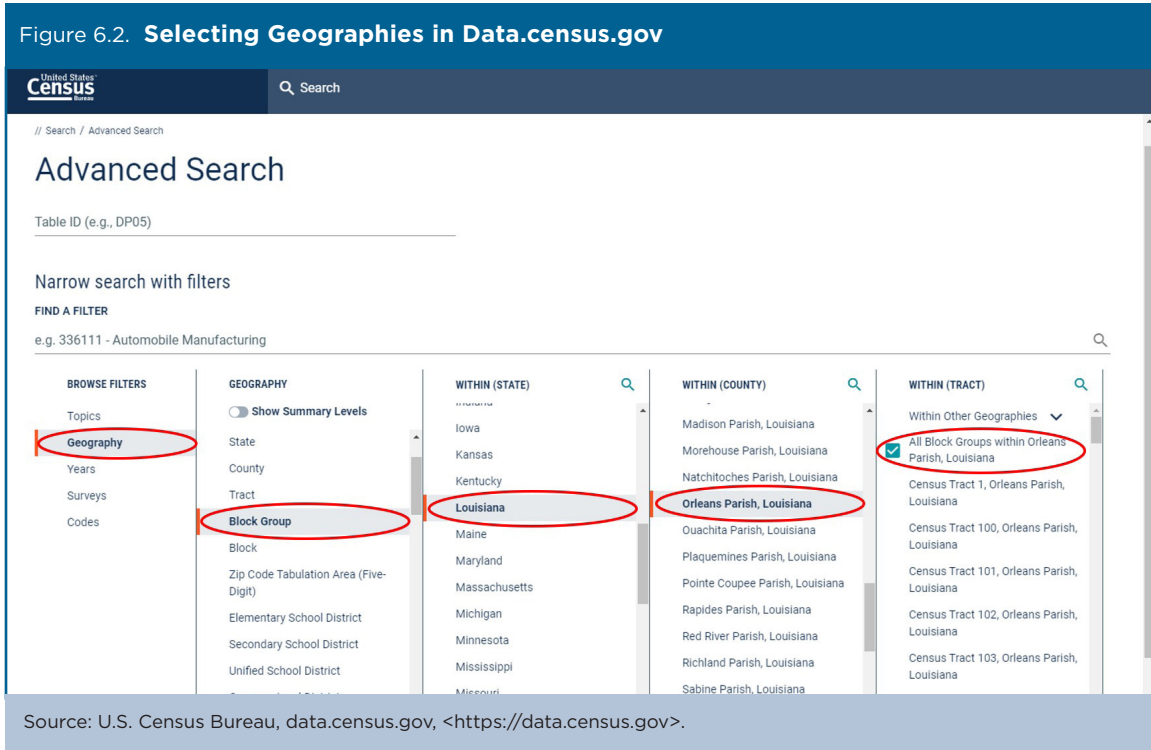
Figure 6.2. **Selecting Geographies in Data.census.gov**

United States Census Bureau

Search

// Search / Advanced Search

Advanced Search

Table ID (e.g., DP05)

Narrow search with filters

FIND A FILTER

e.g. 336111 - Automobile Manufacturing

| BROWSE FILTERS | GEOGRAPHY | WITHIN (STATE) | WITHIN (COUNTY) | WITHIN (TRACT) |
|---|---|---|---|---|
| Topics | Show Summary Levels | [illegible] | Madison Parish, Louisiana | Within Other Geographies |
| Geography | State | Iowa | Morehouse Parish, Louisiana | All Block Groups within Orleans Parish, Louisiana |
| Years | County | Kansas | Natchitoches Parish, Louisiana | Census Tract 1, Orleans Parish, Louisiana |
| Surveys | Tract | Kentucky | Orleans Parish, Louisiana | Census Tract 100, Orleans Parish, Louisiana |
| Codes | Block Group | Louisiana | Ouachita Parish, Louisiana | Census Tract 101, Orleans Parish, Louisiana |
| | Block | Maine | Plaquemines Parish, Louisiana | Census Tract 102, Orleans Parish, Louisiana |
| | Zip Code Tabulation Area (Five-Digit) | Maryland | Pointe Coupee Parish, Louisiana | Census Tract 103, Orleans Parish, Louisiana |
| | Elementary School District | Massachusetts | Rapides Parish, Louisiana | |
| | Secondary School District | Michigan | Red River Parish, Louisiana | |
| | Unified School District | Minnesota | Richland Parish, Louisiana | |
| | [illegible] | Mississippi | Sabine Parish, Louisiana | |
| | | Missouri | | |

Source: U.S. Census Bureau, data.census.gov, <https://data.census.gov>.